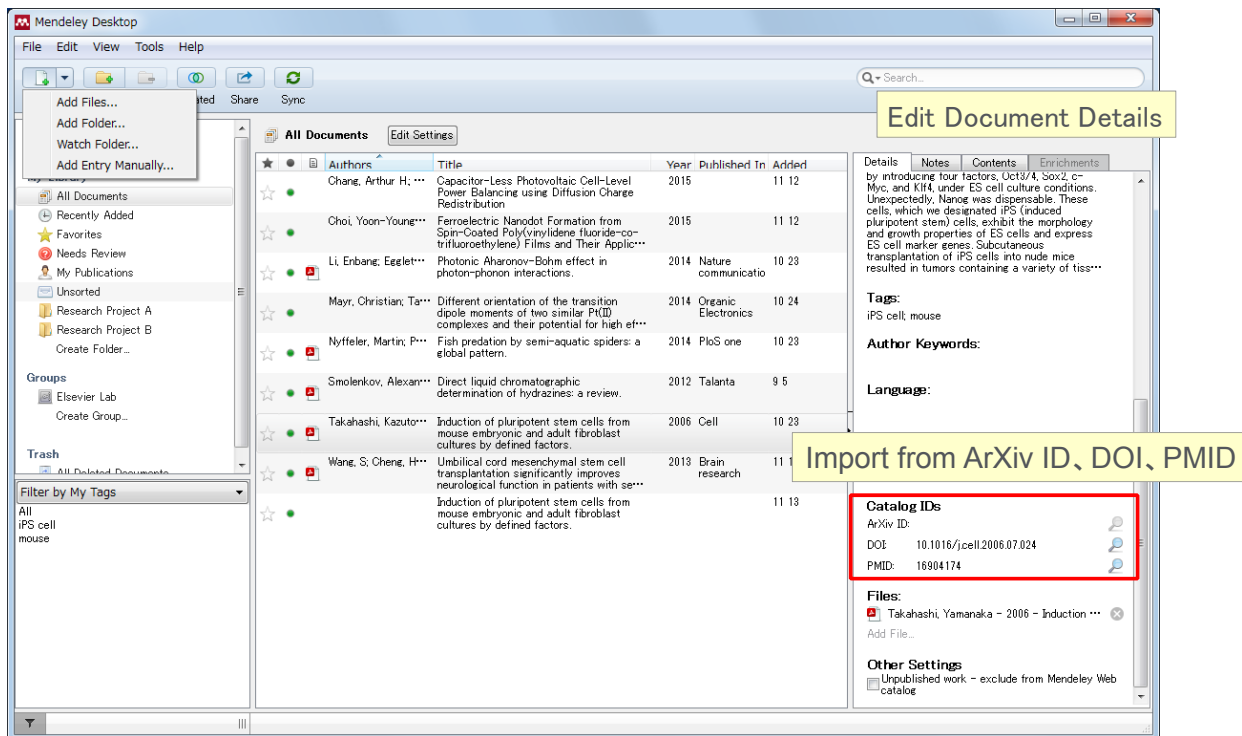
Mendeley Desktop

File Edit View Tools Help

Add Files...
Add Folder...
Watch Folder...
Add Entry Manually...

ated Share Sync

Search...

Edit Document Details

All Documents
Recently Added
Favorites
Needs Review
My Publications
Unsorted
Research Project A
Research Project B
Create Folder...

Groups
Elsevier Lab
Create Group...

Trash
All Deleted Documents

Filter by My Tags
All
iPS cell
mouse

All Documents Edit Settings

| Authors | Title | Year | Published In | Added |
|---|---|---|---|---|
| Chang, Arthur H; ··· | Capacitor-Less Photovoltaic Cell-Level Power Balancing using Diffusion Charge Redistribution | 2015 | | 11 12 |
| Choi, Yoon-Young··· | Ferroelectric Nanodot Formation from Spin-Coated Poly(vinylidene fluoride-co-trifluoroethylene) Films and Their Applic··· | 2015 | | 11 12 |
| Li, Enbang; Egglet··· | Photonic Aharonov-Bohm effect in photon-phonon interactions. | 2014 | Nature communicatio | 10 23 |
| Mayr, Christian; Ta··· | Different orientation of the transition dipole moments of two similar Pt(II) complexes and their potential for high ef··· | 2014 | Organic Electronics | 10 24 |
| Nyffeler, Martin; P··· | Fish predation by semi-aquatic spiders: a global pattern. | 2014 | PloS one | 10 23 |
| Smolenkov, Alexan··· | Direct liquid chromatographic determination of hydrazines: a review. | 2012 | Talanta | 9 5 |
| Takahashi, Kazuto··· | Induction of pluripotent stem cells from mouse embryonic and adult fibroblast cultures by defined factors. | 2006 | Cell | 10 23 |
| Wang, S; Cheng, H··· | Umbilical cord mesenchymal stem cell transplantation significantly improves neurological function in patients with se··· | 2013 | Brain research | 11 1 |
| | Induction of pluripotent stem cells from mouse embryonic and adult fibroblast cultures by defined factors. | | | 11 13 |

Details Notes Contents Enrichments

by introducing four factors, Oct3/4, Sox2, c-Myc, and Klf4, under ES cell culture conditions. Unexpectedly, Nanog was dispensable. These cells, which we designated iPS (induced pluripotent stem) cells, exhibit the morphology and growth properties of ES cells and express ES cell marker genes. Subcutaneous transplantation of iPS cells into nude mice resulted in tumors containing a variety of tiss···

Tags:
iPS cell; mouse

Author Keywords:

Language:

Import from ArXiv ID、DOI、PMID

Catalog IDs
ArXiv ID:
DOI: 10.1016/j.cell.2006.07.024
PMID: 16904174

Files:
Takahashi, Yamanaka - 2006 - Induction ···
Add File...

Other Settings
Unpublished work - exclude from Mendeley Web catalog